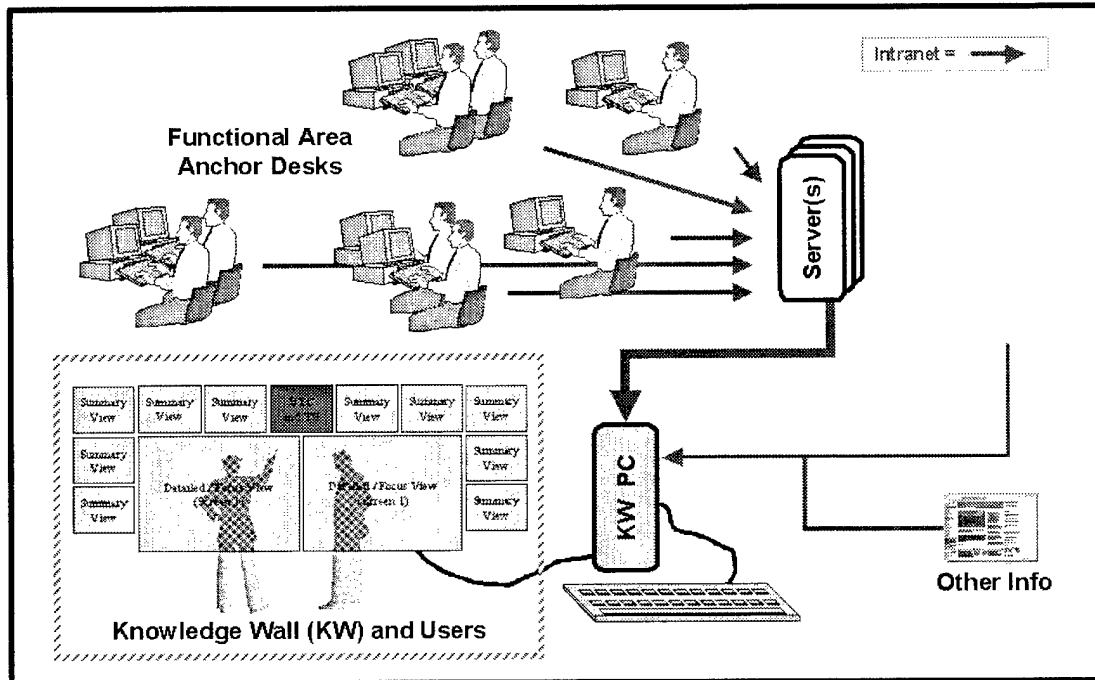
Intranet =

Functional Area Anchor Desks

Server(s)

| Summary View | Summary View | Summary View | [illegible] | Summary View | Summary View | Summary View |
|---|---|---|---|---|---|---|
| Summary View | Detailed / Focus View (Screen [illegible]) | | | Detailed / Focus View (Screen 1) | | Summary View |
| Summary View | | | | | | Summary View |

KW PC

Other Info

Knowledge Wall (KW) and Users